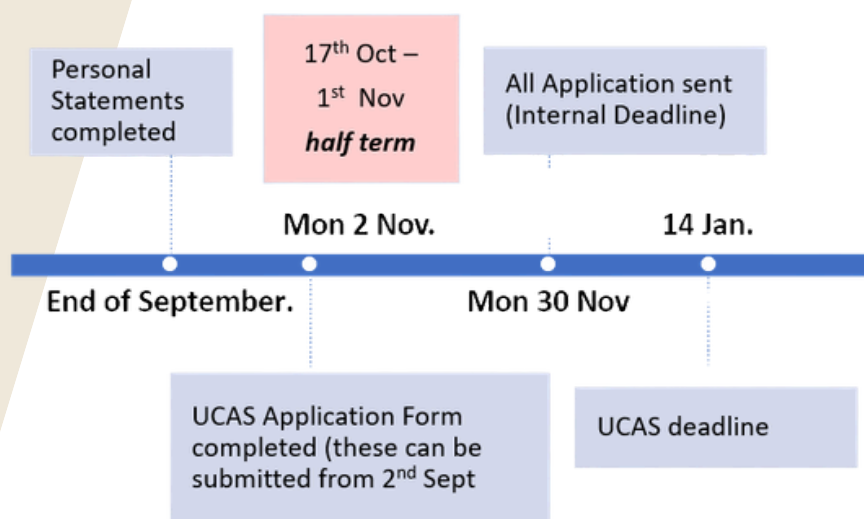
Personal Statements completed

$17^{th}$ Oct – $1^{st}$ Nov
***half term***

All Application sent (Internal Deadline)

Mon 2 Nov.

14 Jan.

End of September.

Mon 30 Nov

UCAS Application Form completed (these can be submitted from $2^{nd}$ Sept

UCAS deadline